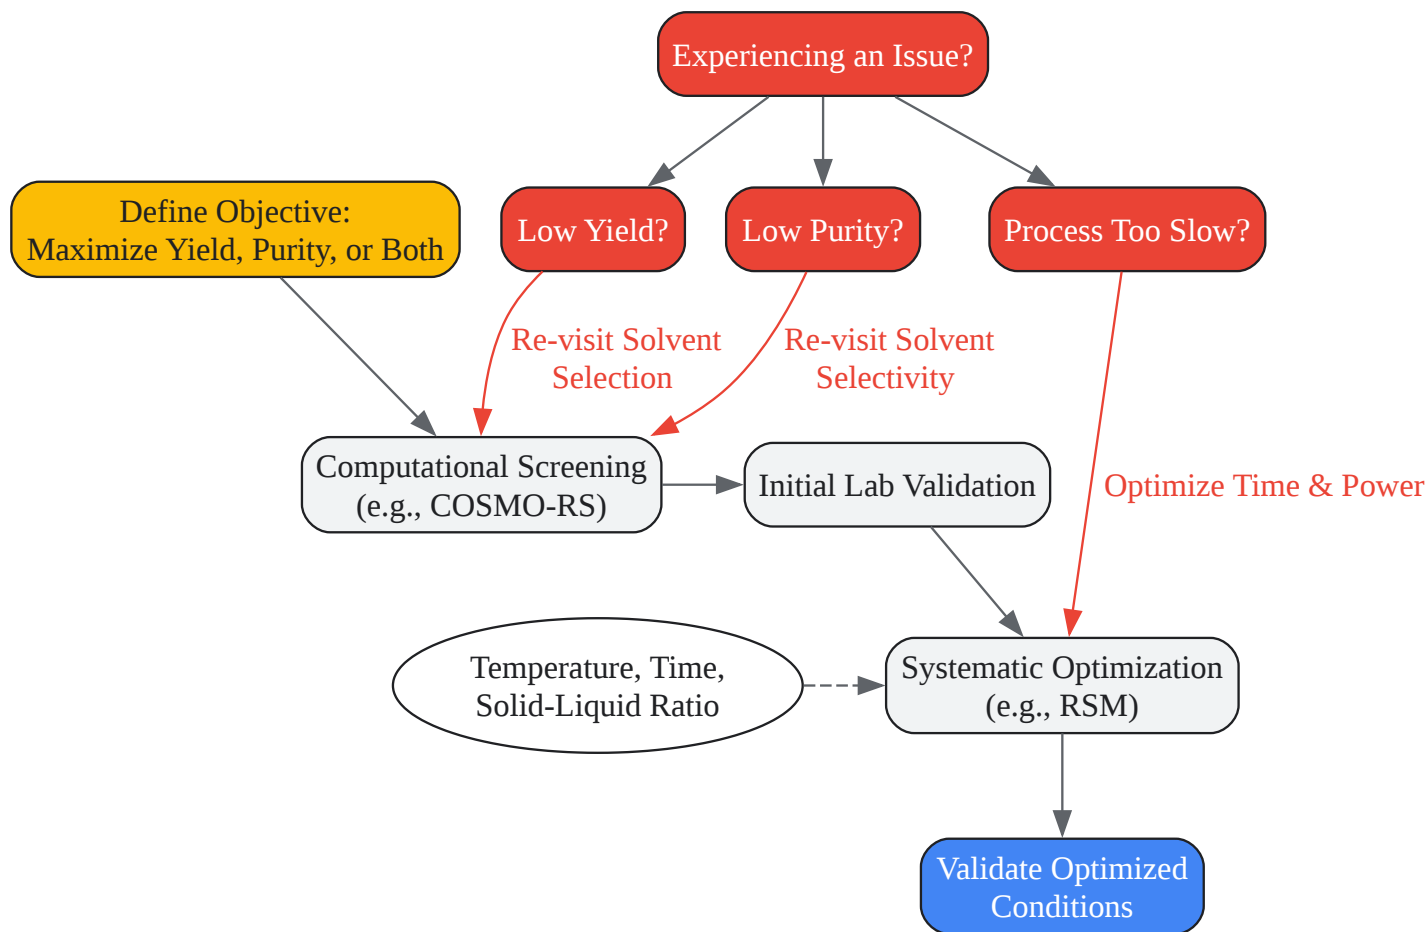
Experiencing an Issue?

Define Objective:
Maximize Yield, Purity, or Both

Low Yield?

Low Purity?

Process Too Slow?

Re-visit Solvent Selection

Re-visit Solvent Selectivity

Computational Screening (e.g., COSMO-RS)

Initial Lab Validation

Optimize Time & Power

Temperature, Time, Solid-Liquid Ratio

Systematic Optimization (e.g., RSM)

Validate Optimized Conditions